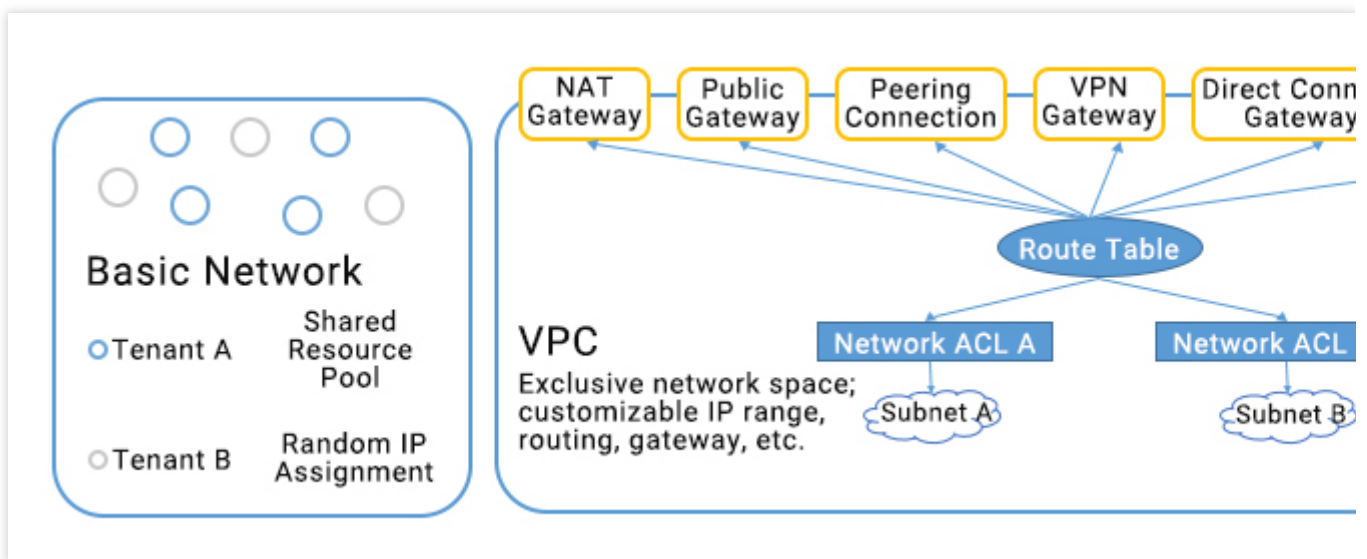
Basic Network

Tenant A

Shared Resource Pool

Tenant B

Random IP Assignment

NAT Gateway

Public Gateway

Peering Connection

VPN Gateway

Direct Conn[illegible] Gateway

Route Table

VPC

Exclusive network space; customizable IP range, routing, gateway, etc.

Network ACL A

Network ACL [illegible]

Subnet A

Subnet B